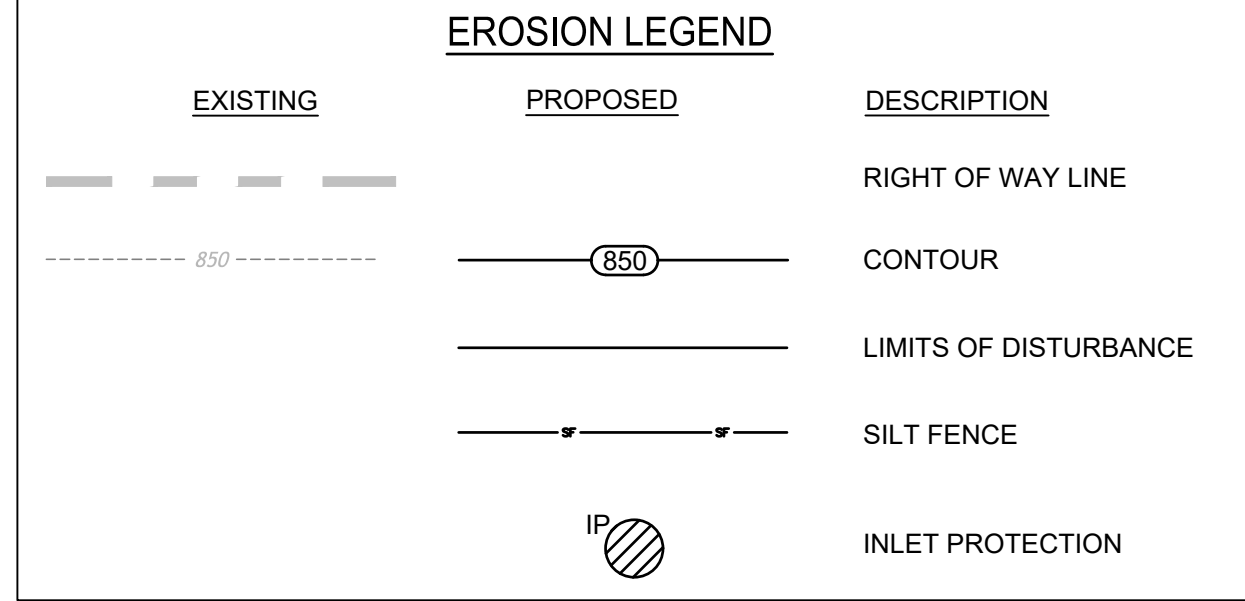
EROSION LEGEND

| EXISTING | PROPOSED | DESCRIPTION |
|---|---|---|
| | | RIGHT OF WAY LINE |
| 850 | 850 | CONTOUR |
| | | LIMITS OF DISTURBANCE |
| | SF SF | SILT FENCE |
| | IP | INLET PROTECTION |